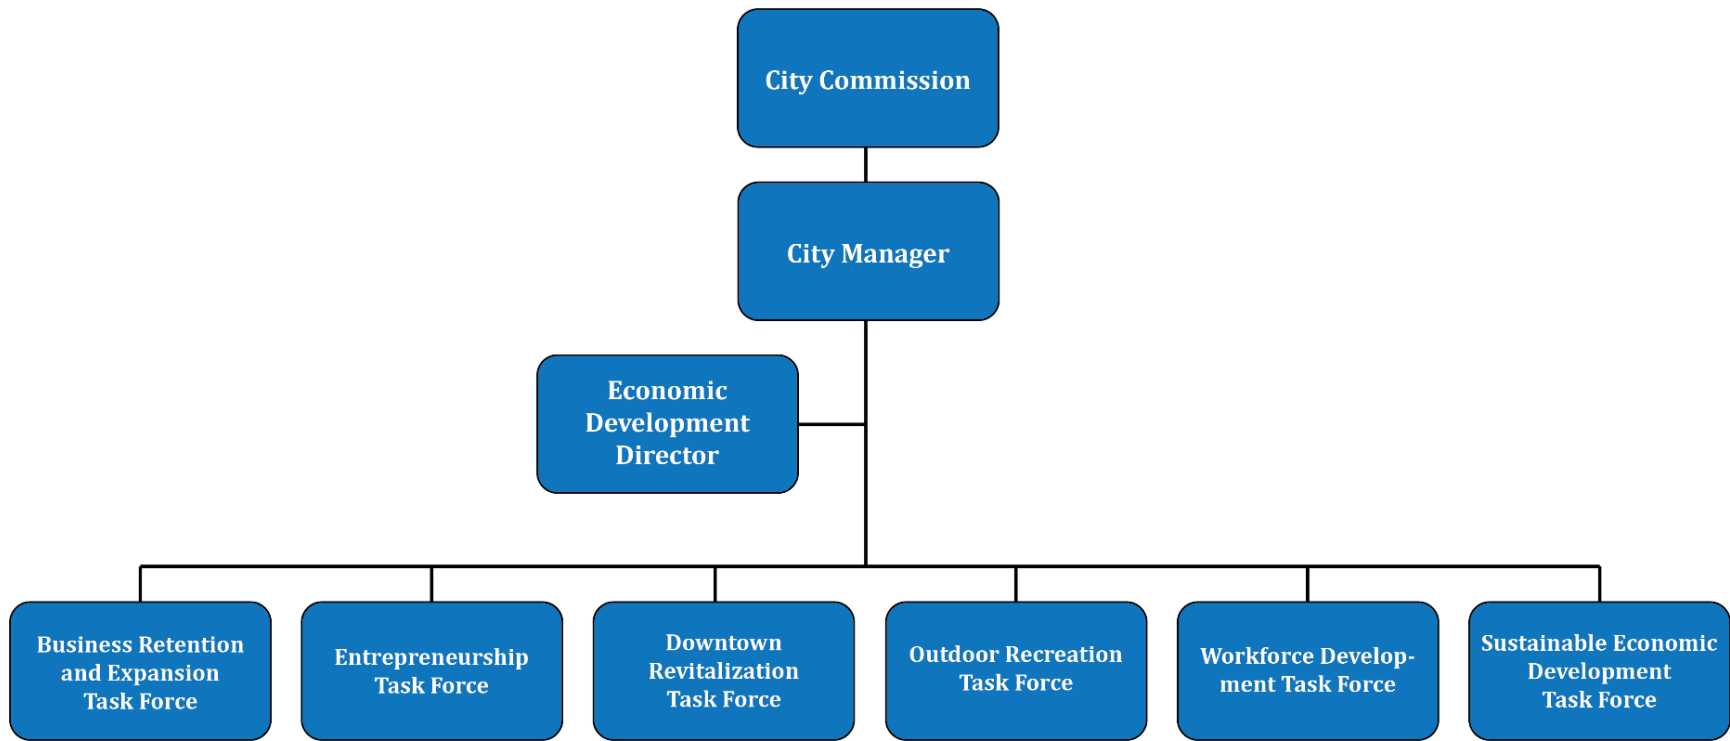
City Commission

City Manager

Economic Development Director

Business Retention and Expansion Task Force

Entrepreneurship Task Force

Downtown Revitalization Task Force

Outdoor Recreation Task Force

Workforce Development Task Force

Sustainable Economic Development Task Force